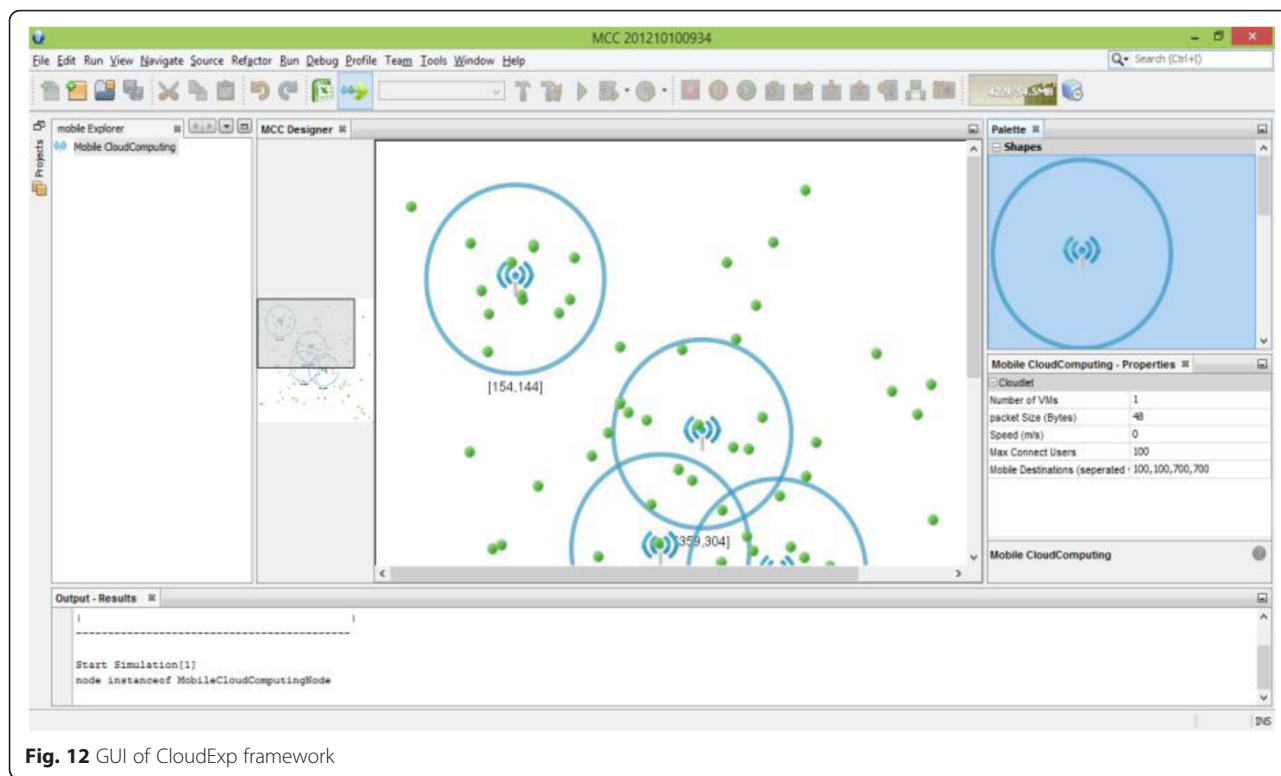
MCC 201210100934

File Edit Run View Navigate Source Refactor Run Debug Profile Team Tools Window Help

Search (Ctrl+I)

429.5/454.5MB

mobile Explorer

Mobile CloudComputing

Projects

MCC Designer

[154,144]

[359,304]

Palette

Shapes

Mobile CloudComputing - Properties

Cloudlet

| | |
|---|---|
| Number of VMs | 1 |
| packet Size (Bytes) | 48 |
| Speed (m/s) | 0 |
| Max Connect Users | 100 |
| Mobile Destinations (seperated | 100,100,700,700 |

Mobile CloudComputing

Output - Results

|                                      |
-------------------------------------------

Start Simulation[1]
node instanceof MobileCloudComputingNode

INS

Fig. 12 GUI of CloudExp framework